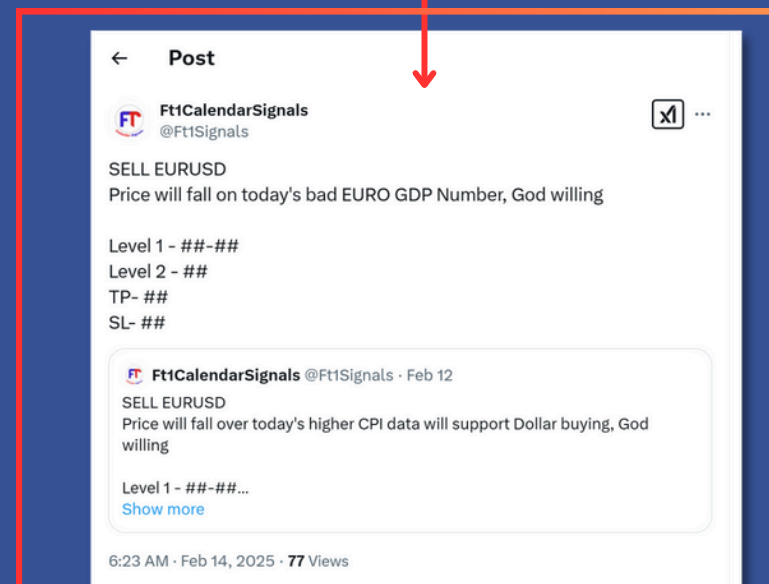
← Post

FT
Ft1CalendarSignals
@Ft1Signals

SELL EURUSD
Price will fall on today's bad EURO GDP Number, God willing

Level 1 - ##-##
Level 2 - ##
TP- ##
SL- ##

FT Ft1CalendarSignals @Ft1Signals · Feb 12
SELL EURUSD
Price will fall over today's higher CPI data will support Dollar buying, God willing

Level 1 - ##-##...
Show more

6:23 AM · Feb 14, 2025 · 77 Views